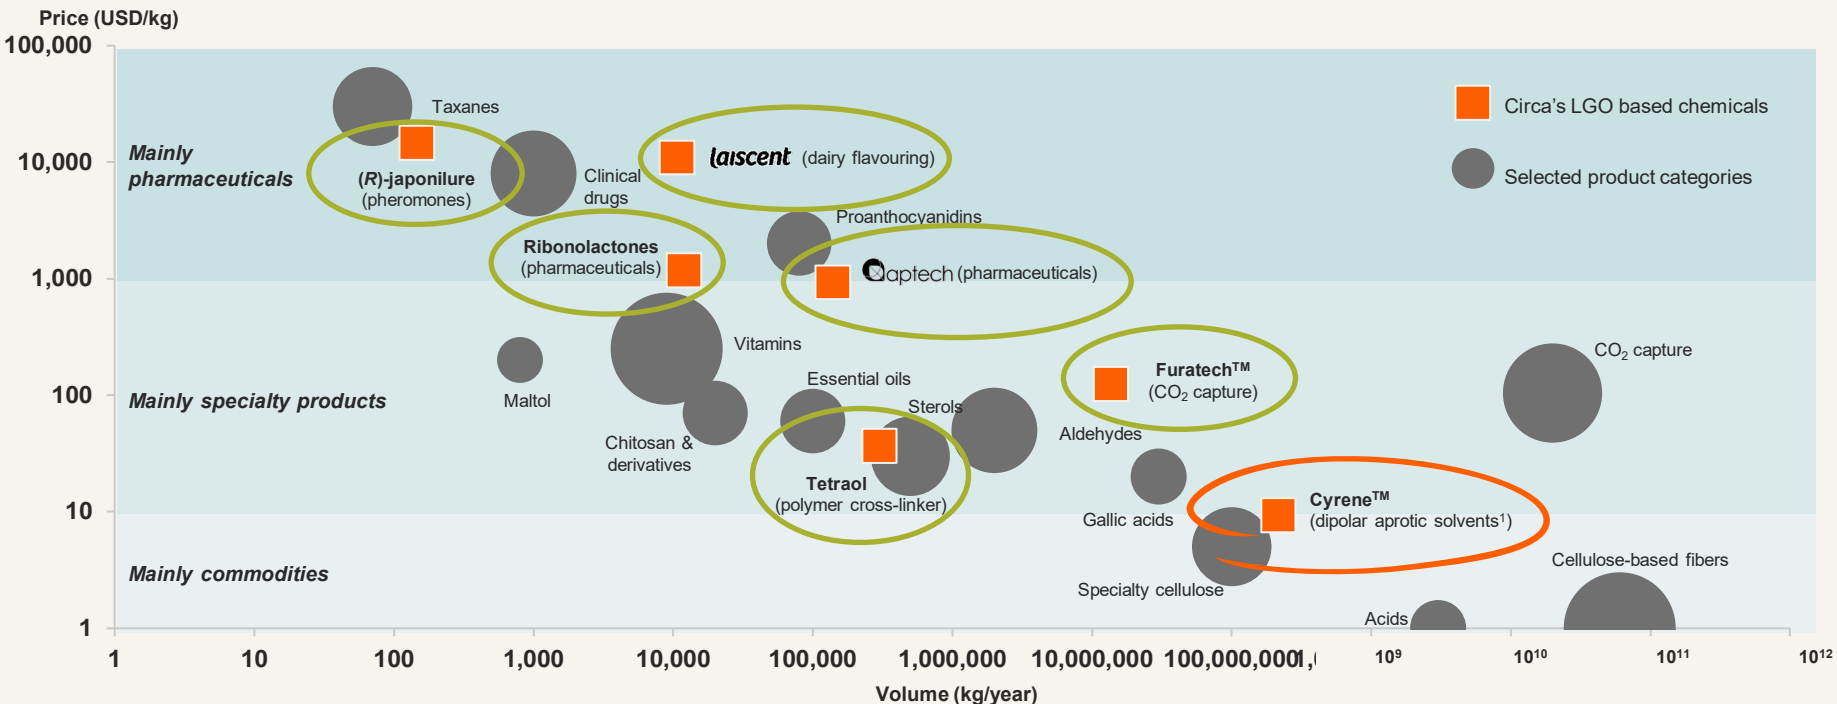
Price (USD/kg)

100,000

10,000

1,000

100

10

1

Mainly pharmaceuticals

Mainly specialty products

Mainly commodities

Taxanes

(R)-japonilure (pheromones)

Clinical drugs

laiscent (dairy flavouring)

Proanthocyanidins

Ribonolactones (pharmaceuticals)

aptech (pharmaceuticals)

Vitamins

Maltol

Essential oils

Sterols

Chitosan & derivatives

Tetraol (polymer cross-linker)

Aldehydes

Furatech™ ($CO_2$ capture)

$CO_2$ capture

Gallic acids

Cyrene™ (dipolar aprotic solvents¹)

Specialty cellulose

Cellulose-based fibers

Acids

Circa's LGO based chemicals

Selected product categories

1 10 100 1,000 10,000 100,000 1,000,000 10,000,000 100,000,000 $10^9$ $10^{10}$ $10^{11}$ $10^{12}$

Volume (kg/year)